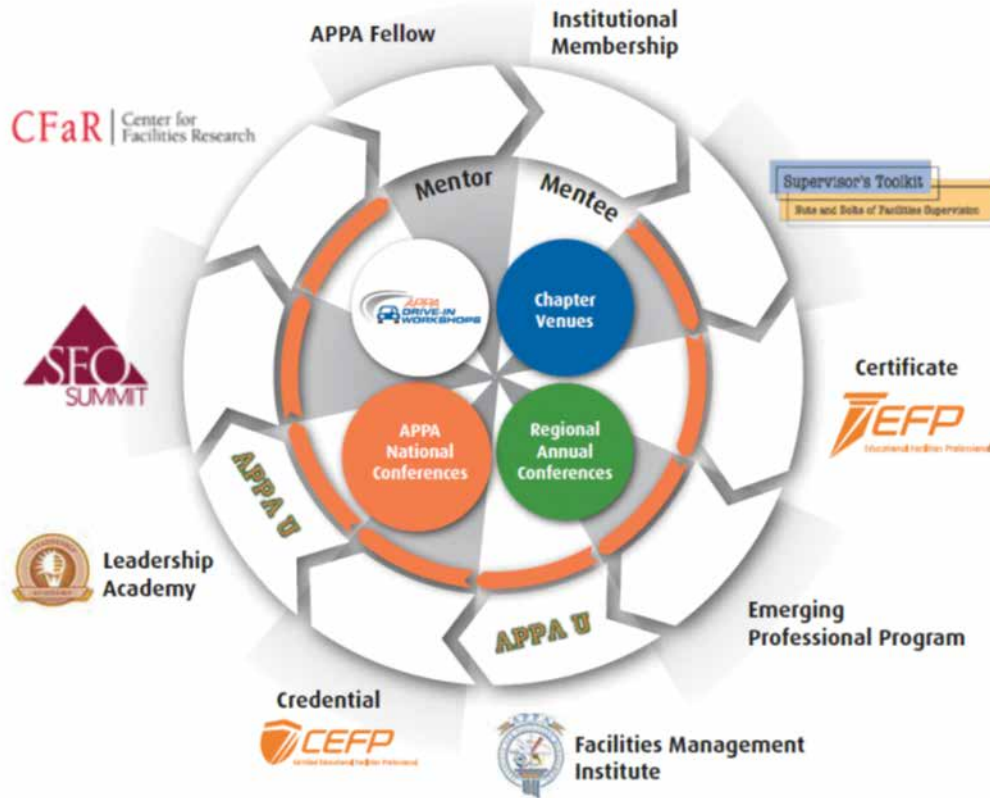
APPA Fellow

Institutional Membership

CFaR | Center for Facilities Research

Supervisor's Toolkit
Nuts and Bolts of Facilities Supervision

Mentor

Mentee

APPA DRIVE-IN WORKSHOPS

Chapter Venues

SFO SUMMIT

Certificate

EFP
Educational Facilities Professional

APPA National Conferences

Regional Annual Conferences

APPA U

Leadership Academy

APPA U

Emerging Professional Program

Credential

CEFP
Certified Educational Facilities Professional

Facilities Management Institute